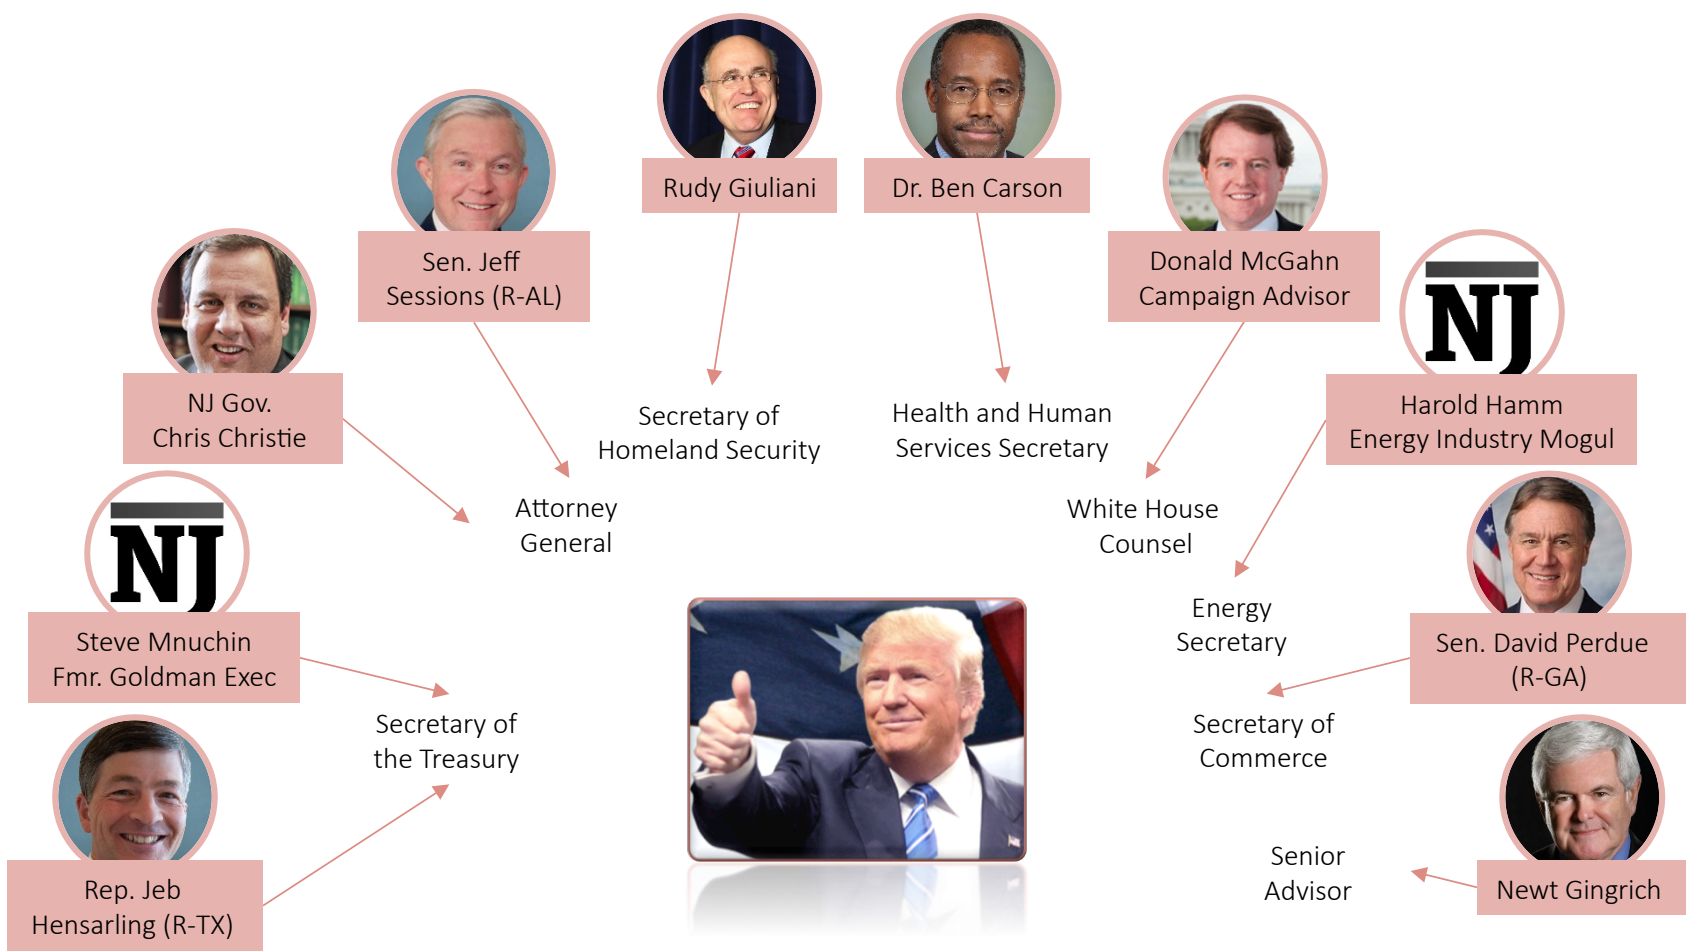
Rudy Giuliani

Dr. Ben Carson

Sen. Jeff Sessions (R-AL)

Donald McGahn Campaign Advisor

NJ

NJ Gov. Chris Christie

Harold Hamm Energy Industry Mogul

Secretary of Homeland Security

Health and Human Services Secretary

Attorney General

White House Counsel

NJ

Steve Mnuchin Fmr. Goldman Exec

Energy Secretary

Sen. David Perdue (R-GA)

Secretary of the Treasury

Secretary of Commerce

Senior Advisor

Rep. Jeb Hensarling (R-TX)

Newt Gingrich